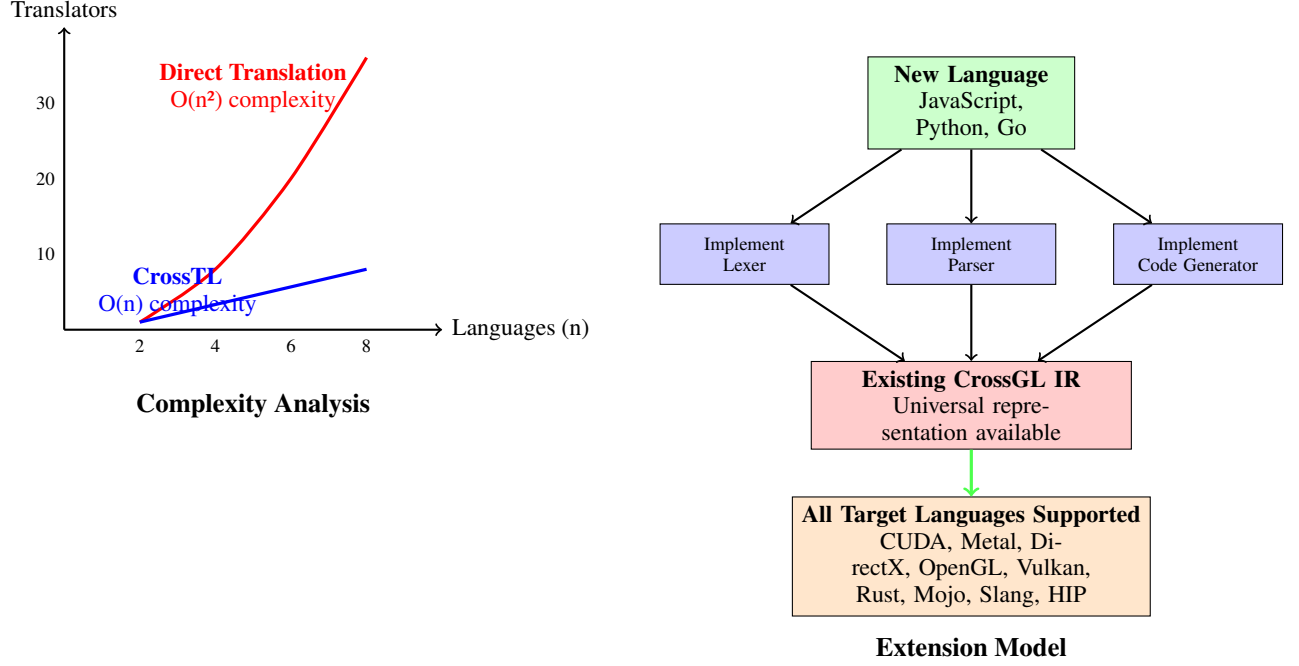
Translators

Direct Translation
O(n²) complexity

30

20

10

CrossTL
O(n) complexity

2 4 6 8

Languages (n)

Complexity Analysis

New Language
JavaScript, Python, Go

Implement Lexer

Implement Parser

Implement Code Generator

Existing CrossGL IR
Universal representation available

All Target Languages Supported
CUDA, Metal, DirectX, OpenGL, Vulkan, Rust, Mojo, Slang, HIP

Extension Model